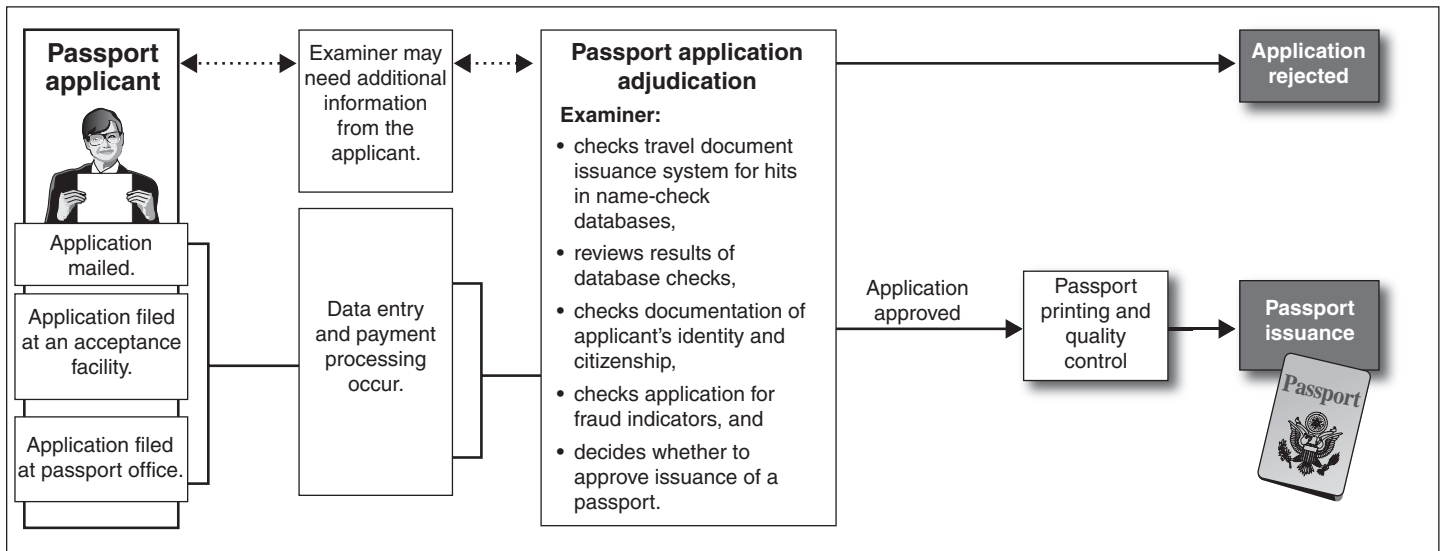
Passport applicant

Application mailed.

Application filed at an acceptance facility.

Application filed at passport office.

Examiner may need additional information from the applicant.

Data entry and payment processing occur.

Passport application adjudication

Examiner:

• checks travel document issuance system for hits in name-check databases,

• reviews results of database checks,

• checks documentation of applicant's identity and citizenship,

• checks application for fraud indicators, and

• decides whether to approve issuance of a passport.

Application rejected

Application approved

Passport printing and quality control

Passport issuance

Passport